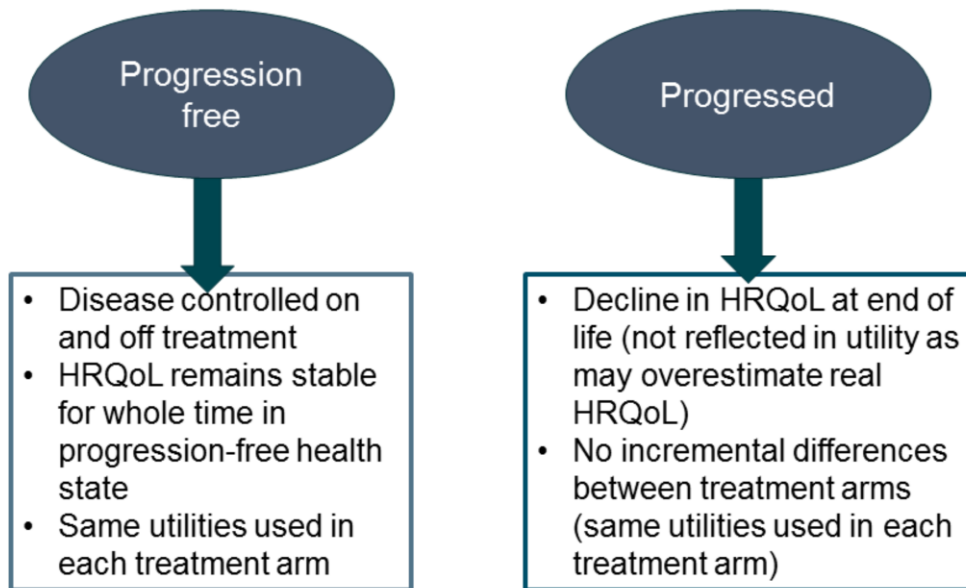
Progression free

- Disease controlled on and off treatment
- HRQoL remains stable for whole time in progression-free health state
- Same utilities used in each treatment arm

Progressed

- Decline in HRQoL at end of life (not reflected in utility as may overestimate real HRQoL)
- No incremental differences between treatment arms (same utilities used in each treatment arm)